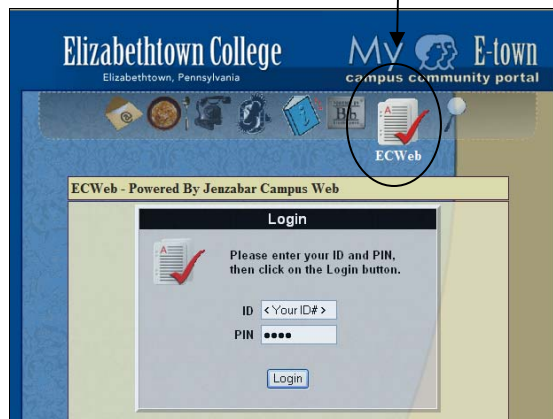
Elizabethtown College
Elizabethtown, Pennsylvania

My E-town
campus community portal

Bb

ECWeb

ECWeb - Powered By Jenzabar Campus Web

Login

Please enter your ID and PIN, then click on the Login button.

ID < Your ID# >
PIN ●●●●

Login